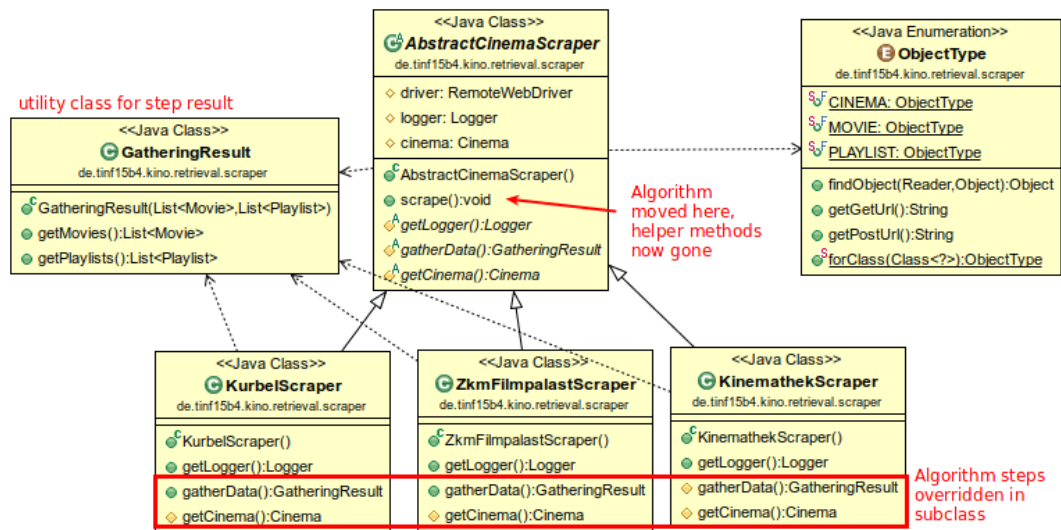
<<Java Class>>
AbstractCinemaScraper
de.tinf15b4.kino.retrieval.scraper

driver: RemoteWebDriver
logger: Logger
cinema: Cinema

AbstractCinemaScraper()
scrape():void
getLogger():Logger
gatherData():GatheringResult
getCinema():Cinema

<<Java Enumeration>>
ObjectType
de.tinf15b4.kino.retrieval.scraper

CINEMA: ObjectType
MOVIE: ObjectType
PLAYLIST: ObjectType

findObject(Reader,Object):Object
getGetUrl():String
getPostUrl():String
forClass(Class<?>):ObjectType

utility class for step result

<<Java Class>>
GatheringResult
de.tinf15b4.kino.retrieval.scraper

GatheringResult(List<Movie>,List<Playlist>)
getMovies():List<Movie>
getPlaylists():List<Playlist>

Algorithm moved here, helper methods now gone

<<Java Class>>
KurbelScraper
de.tinf15b4.kino.retrieval.scraper

KurbelScraper()
getLogger():Logger
gatherData():GatheringResult
getCinema():Cinema

<<Java Class>>
ZkmFilmpalastScraper
de.tinf15b4.kino.retrieval.scraper

ZkmFilmpalastScraper()
getLogger():Logger
gatherData():GatheringResult
getCinema():Cinema

<<Java Class>>
KinemathekScraper
de.tinf15b4.kino.retrieval.scraper

KinemathekScraper()
getLogger():Logger
gatherData():GatheringResult
getCinema():Cinema

Algorithm steps overridden in subclass